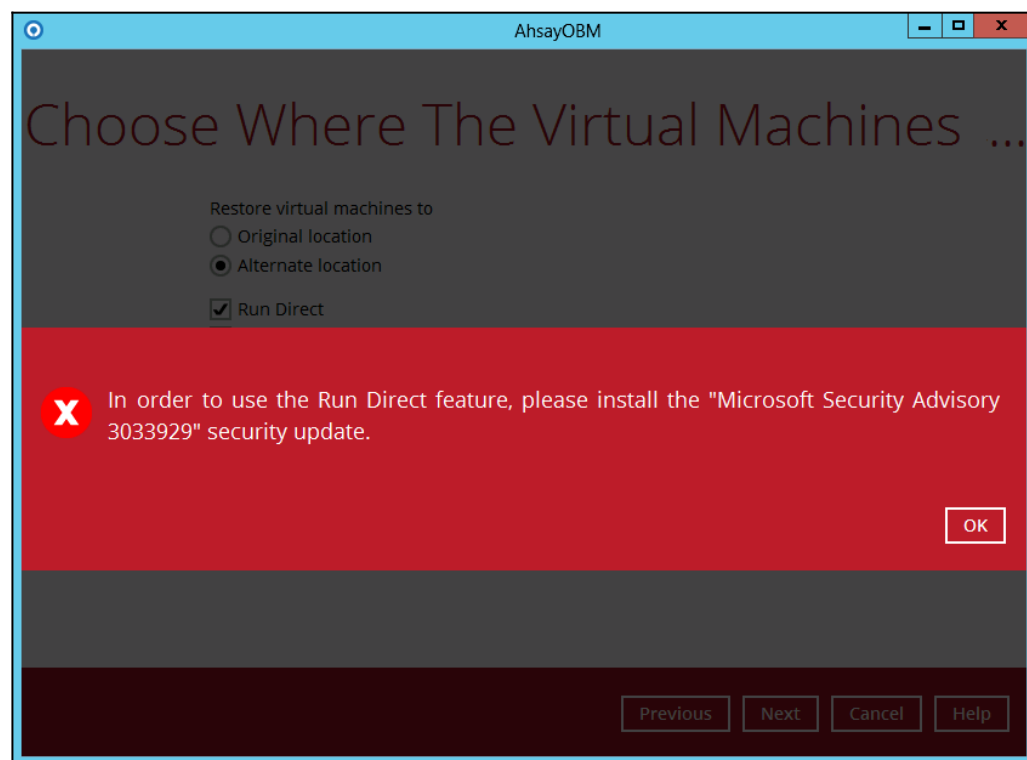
AhsayOBM

Choose Where The Virtual Machines ...

Restore virtual machines to
Original location
Alternate location

Run Direct

In order to use the Run Direct feature, please install the "Microsoft Security Advisory 3033929" security update.

OK

Previous Next Cancel Help